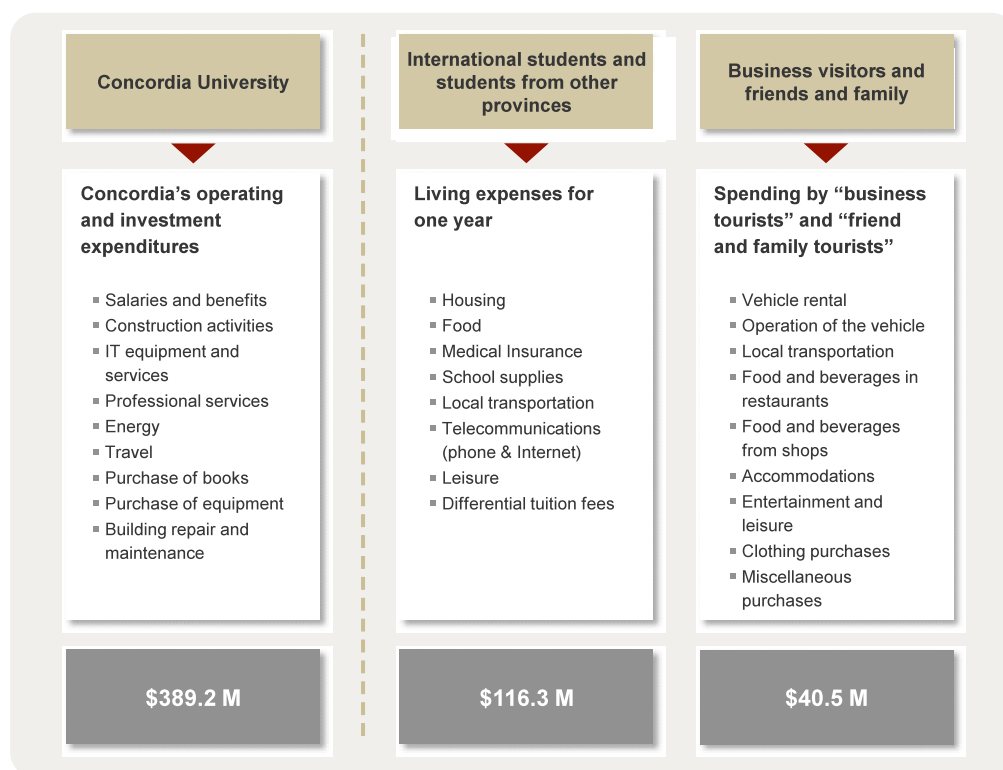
Concordia University

Concordia's operating and investment expenditures

- Salaries and benefits
- Construction activities
- IT equipment and services
- Professional services
- Energy
- Travel
- Purchase of books
- Purchase of equipment
- Building repair and maintenance

$389.2 M

International students and students from other provinces

Living expenses for one year

- Housing
- Food
- Medical Insurance
- School supplies
- Local transportation
- Telecommunications (phone & Internet)
- Leisure
- Differential tuition fees

$116.3 M

Business visitors and friends and family

Spending by "business tourists" and "friend and family tourists"

- Vehicle rental
- Operation of the vehicle
- Local transportation
- Food and beverages in restaurants
- Food and beverages from shops
- Accommodations
- Entertainment and leisure
- Clothing purchases
- Miscellaneous purchases

$40.5 M